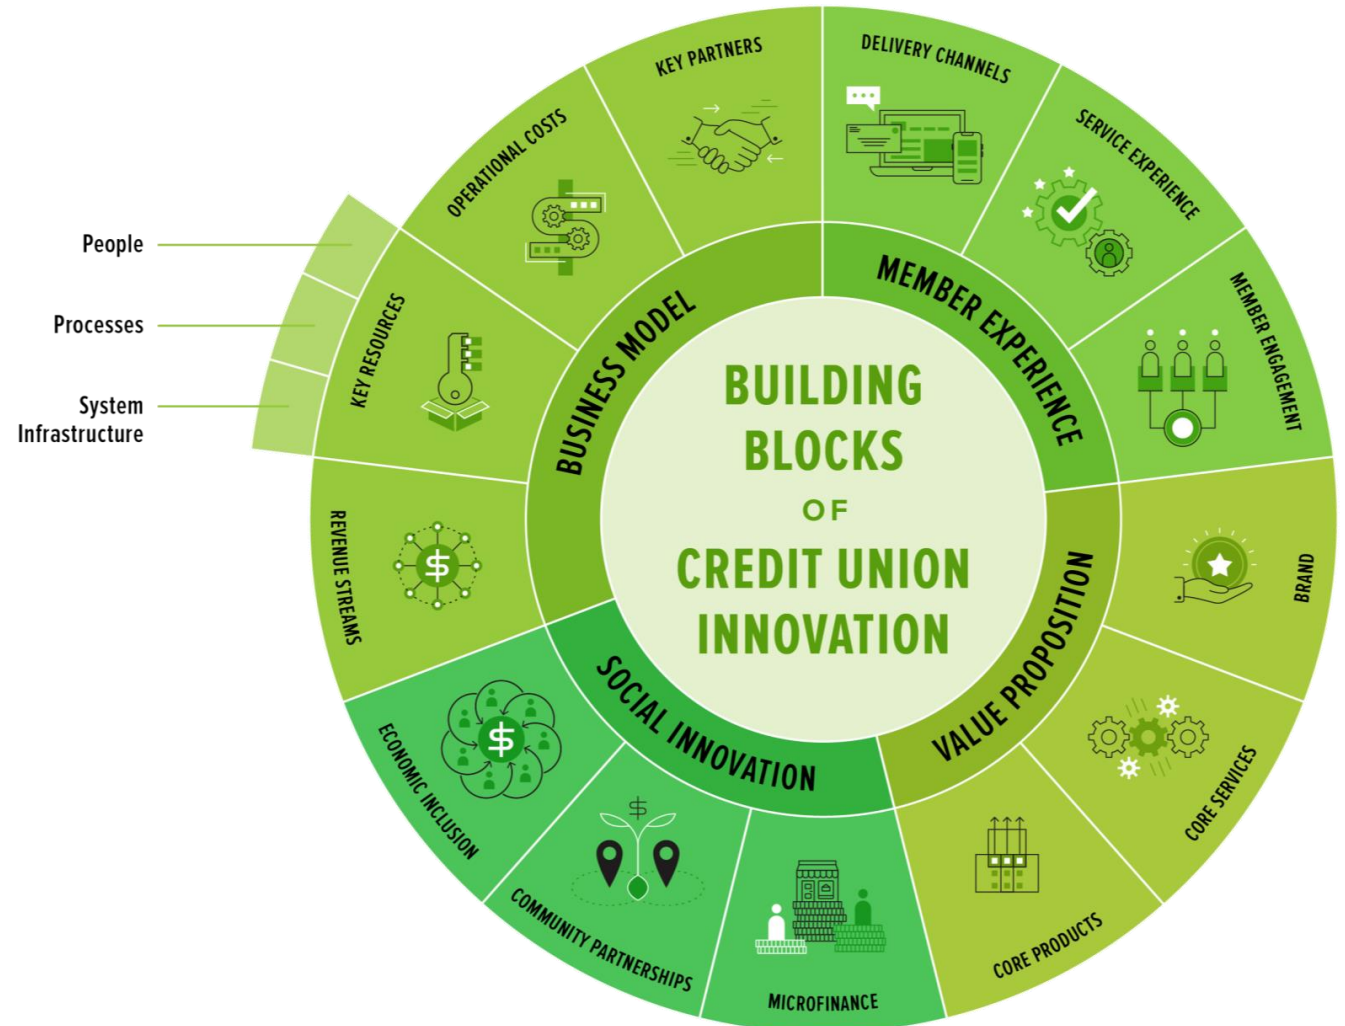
BUILDING BLOCKS OF CREDIT UNION INNOVATION

BUSINESS MODEL

MEMBER EXPERIENCE

VALUE PROPOSITION

SOCIAL INNOVATION

KEY PARTNERS

DELIVERY CHANNELS

SERVICE EXPERIENCE

MEMBER ENGAGEMENT

BRAND

CORE SERVICES

CORE PRODUCTS

MICROFINANCE

COMMUNITY PARTNERSHIPS

ECONOMIC INCLUSION

REVENUE STREAMS

KEY RESOURCES

OPERATIONAL COSTS

People

Processes

System Infrastructure